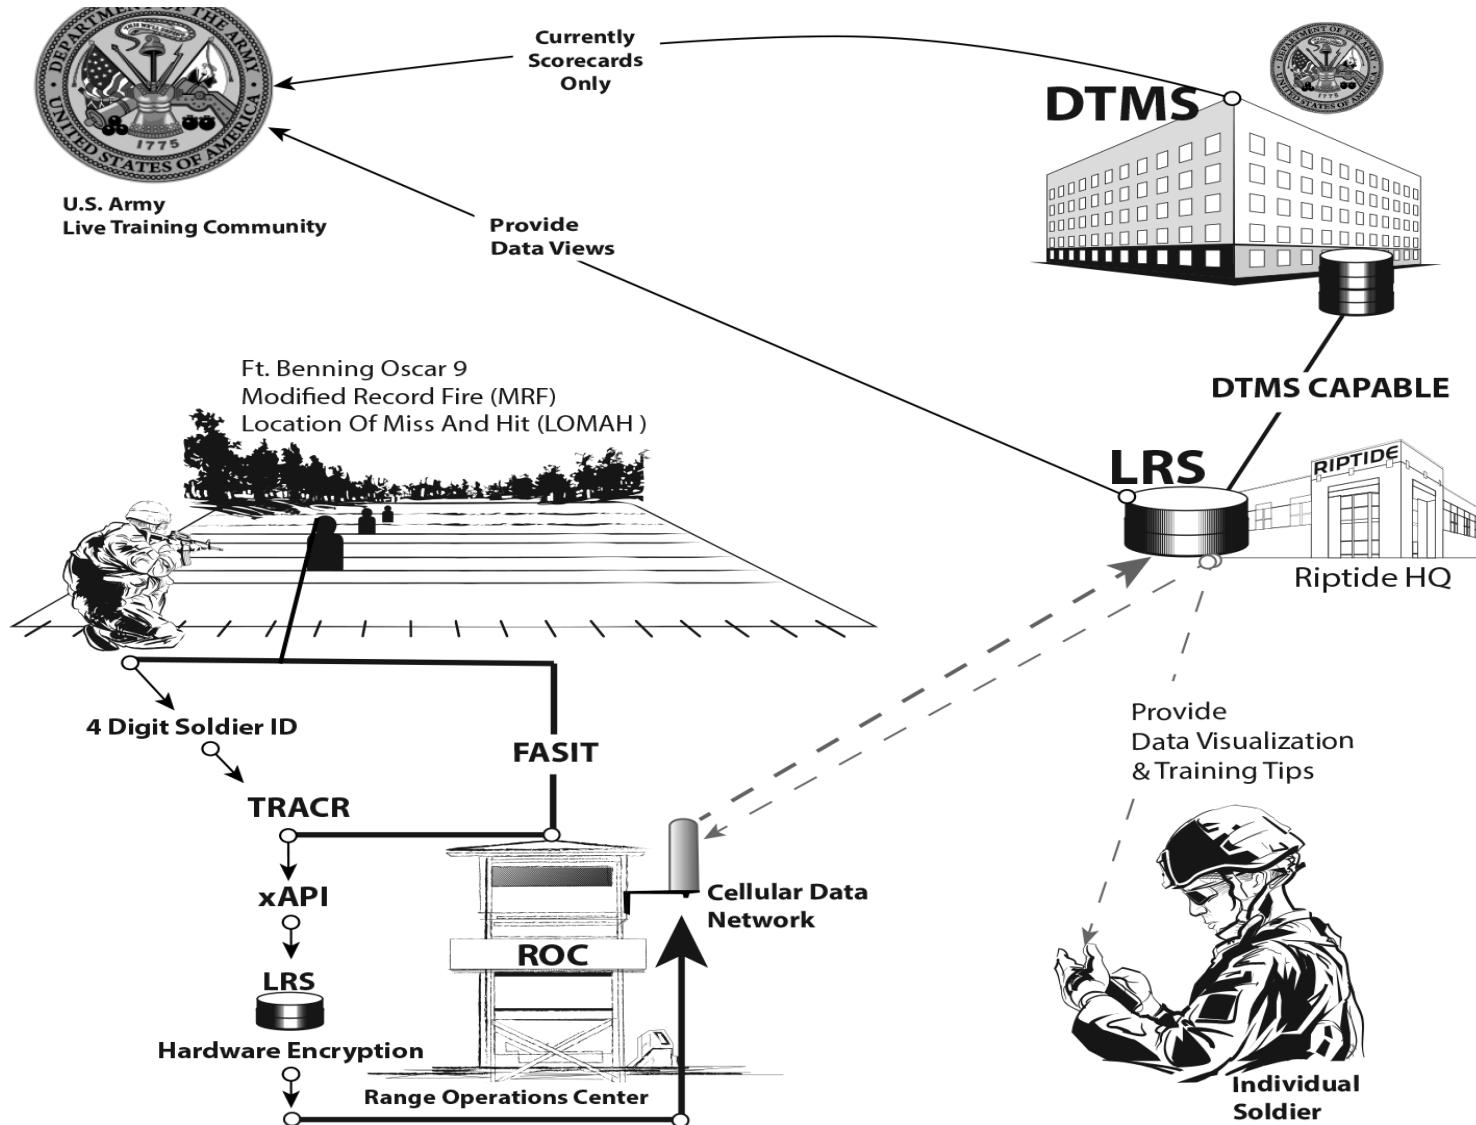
DEPARTMENT OF THE ARMY
UNITED STATES OF AMERICA
1775

Currently Scorecards Only

DTMS

U.S. Army
Live Training Community

Provide Data Views

DTMS

Ft. Benning Oscar 9
Modified Record Fire (MRF)
Location Of Miss And Hit (LOMAH )

DTMS CAPABLE

LRS

RIPTIDE

Riptide HQ

4 Digit Soldier ID

FASIT

Provide
Data Visualization
& Training Tips

TRACR

xAPI

Cellular Data Network

ROC

LRS

Hardware Encryption

Range Operations Center

Individual Soldier